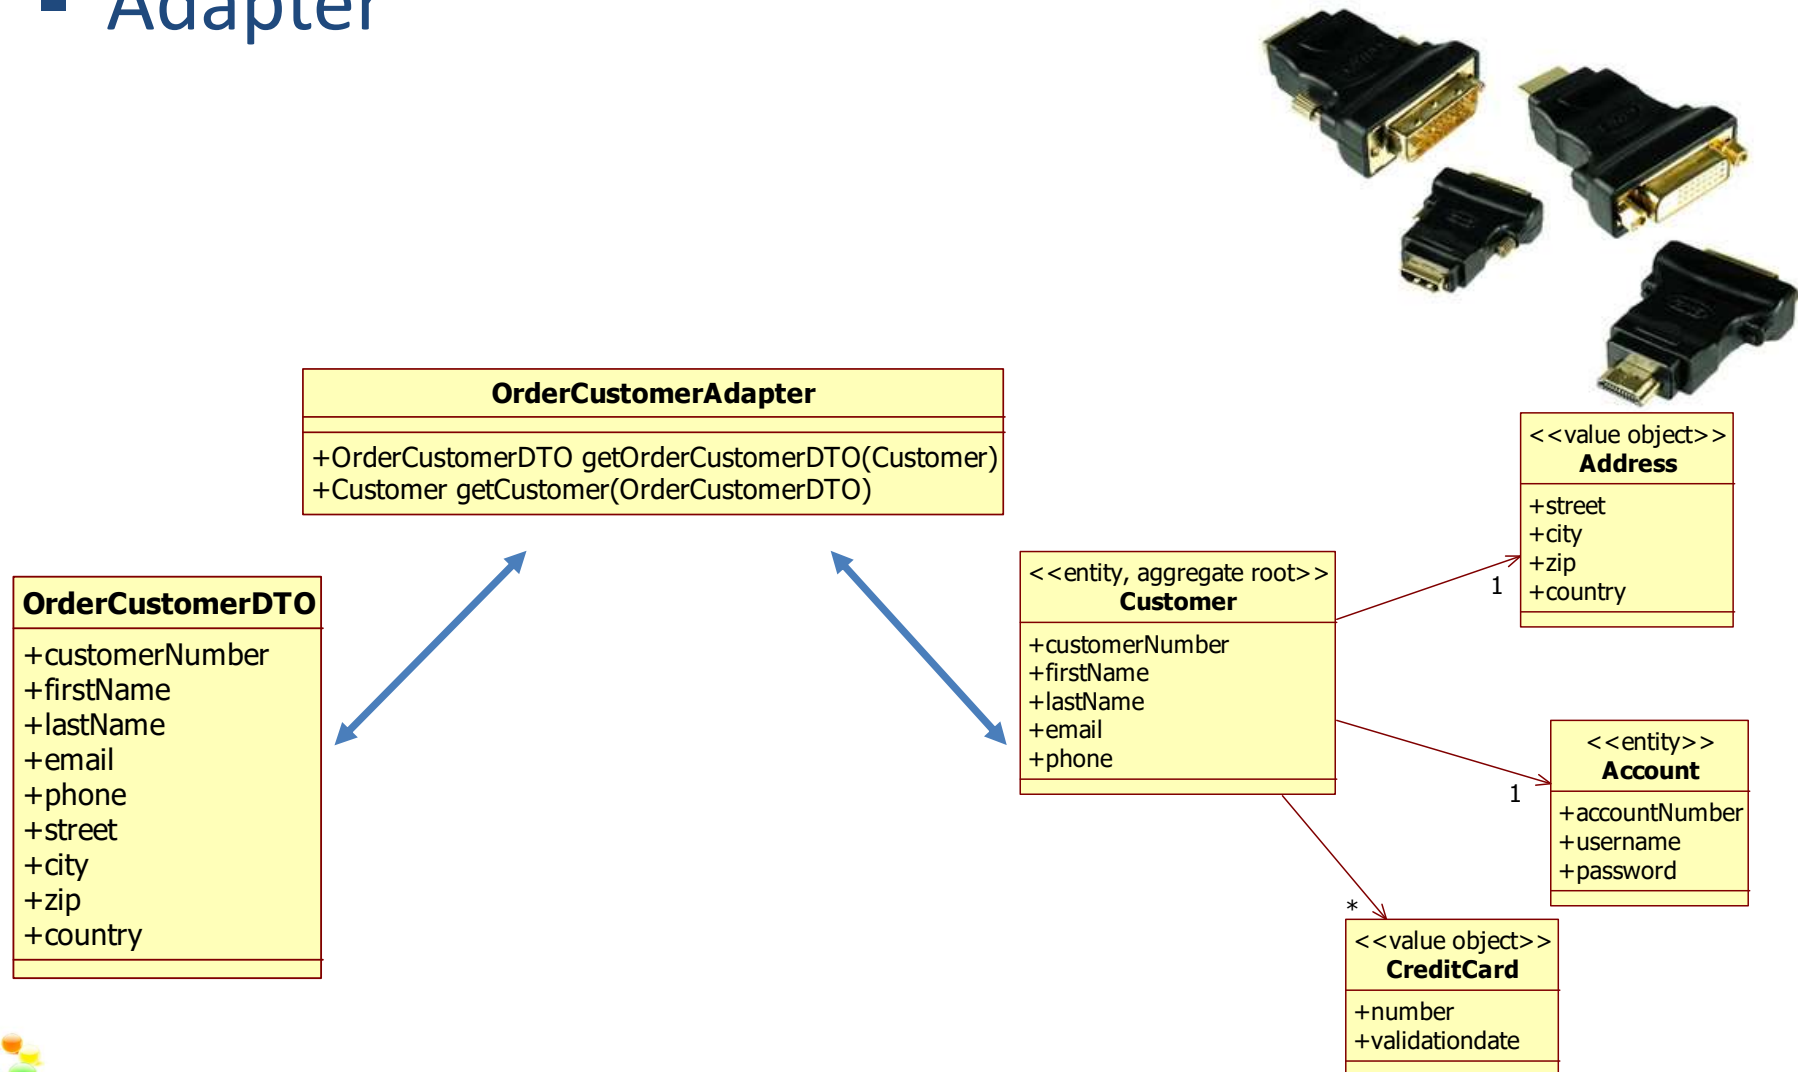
Adapter

OrderCustomerAdapter

+OrderCustomerDTO getOrderCustomerDTO(Customer)
+Customer getCustomer(OrderCustomerDTO)

OrderCustomerDTO

+customerNumber
+firstName
+lastName
+email
+phone
+street
+city
+zip
+country

<<entity, aggregate root>>
Customer

+customerNumber
+firstName
+lastName
+email
+phone

<<value object>>
Address

+street
+city
+zip
+country

1

<<entity>>
Account

+accountNumber
+username
+password

1

*

<<value object>>
CreditCard

+number
+validationdate